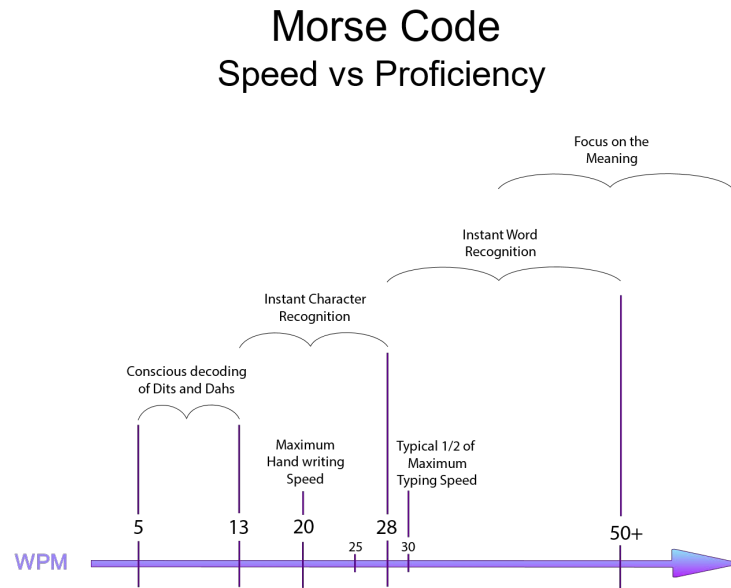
Morse Code
Speed vs Proficiency

Focus on the Meaning

Instant Word Recognition

Instant Character Recognition

Conscious decoding of Dits and Dahs

Maximum Hand writing Speed

Typical 1/2 of Maximum Typing Speed

5
13
20
28
50+

25
30

WPM